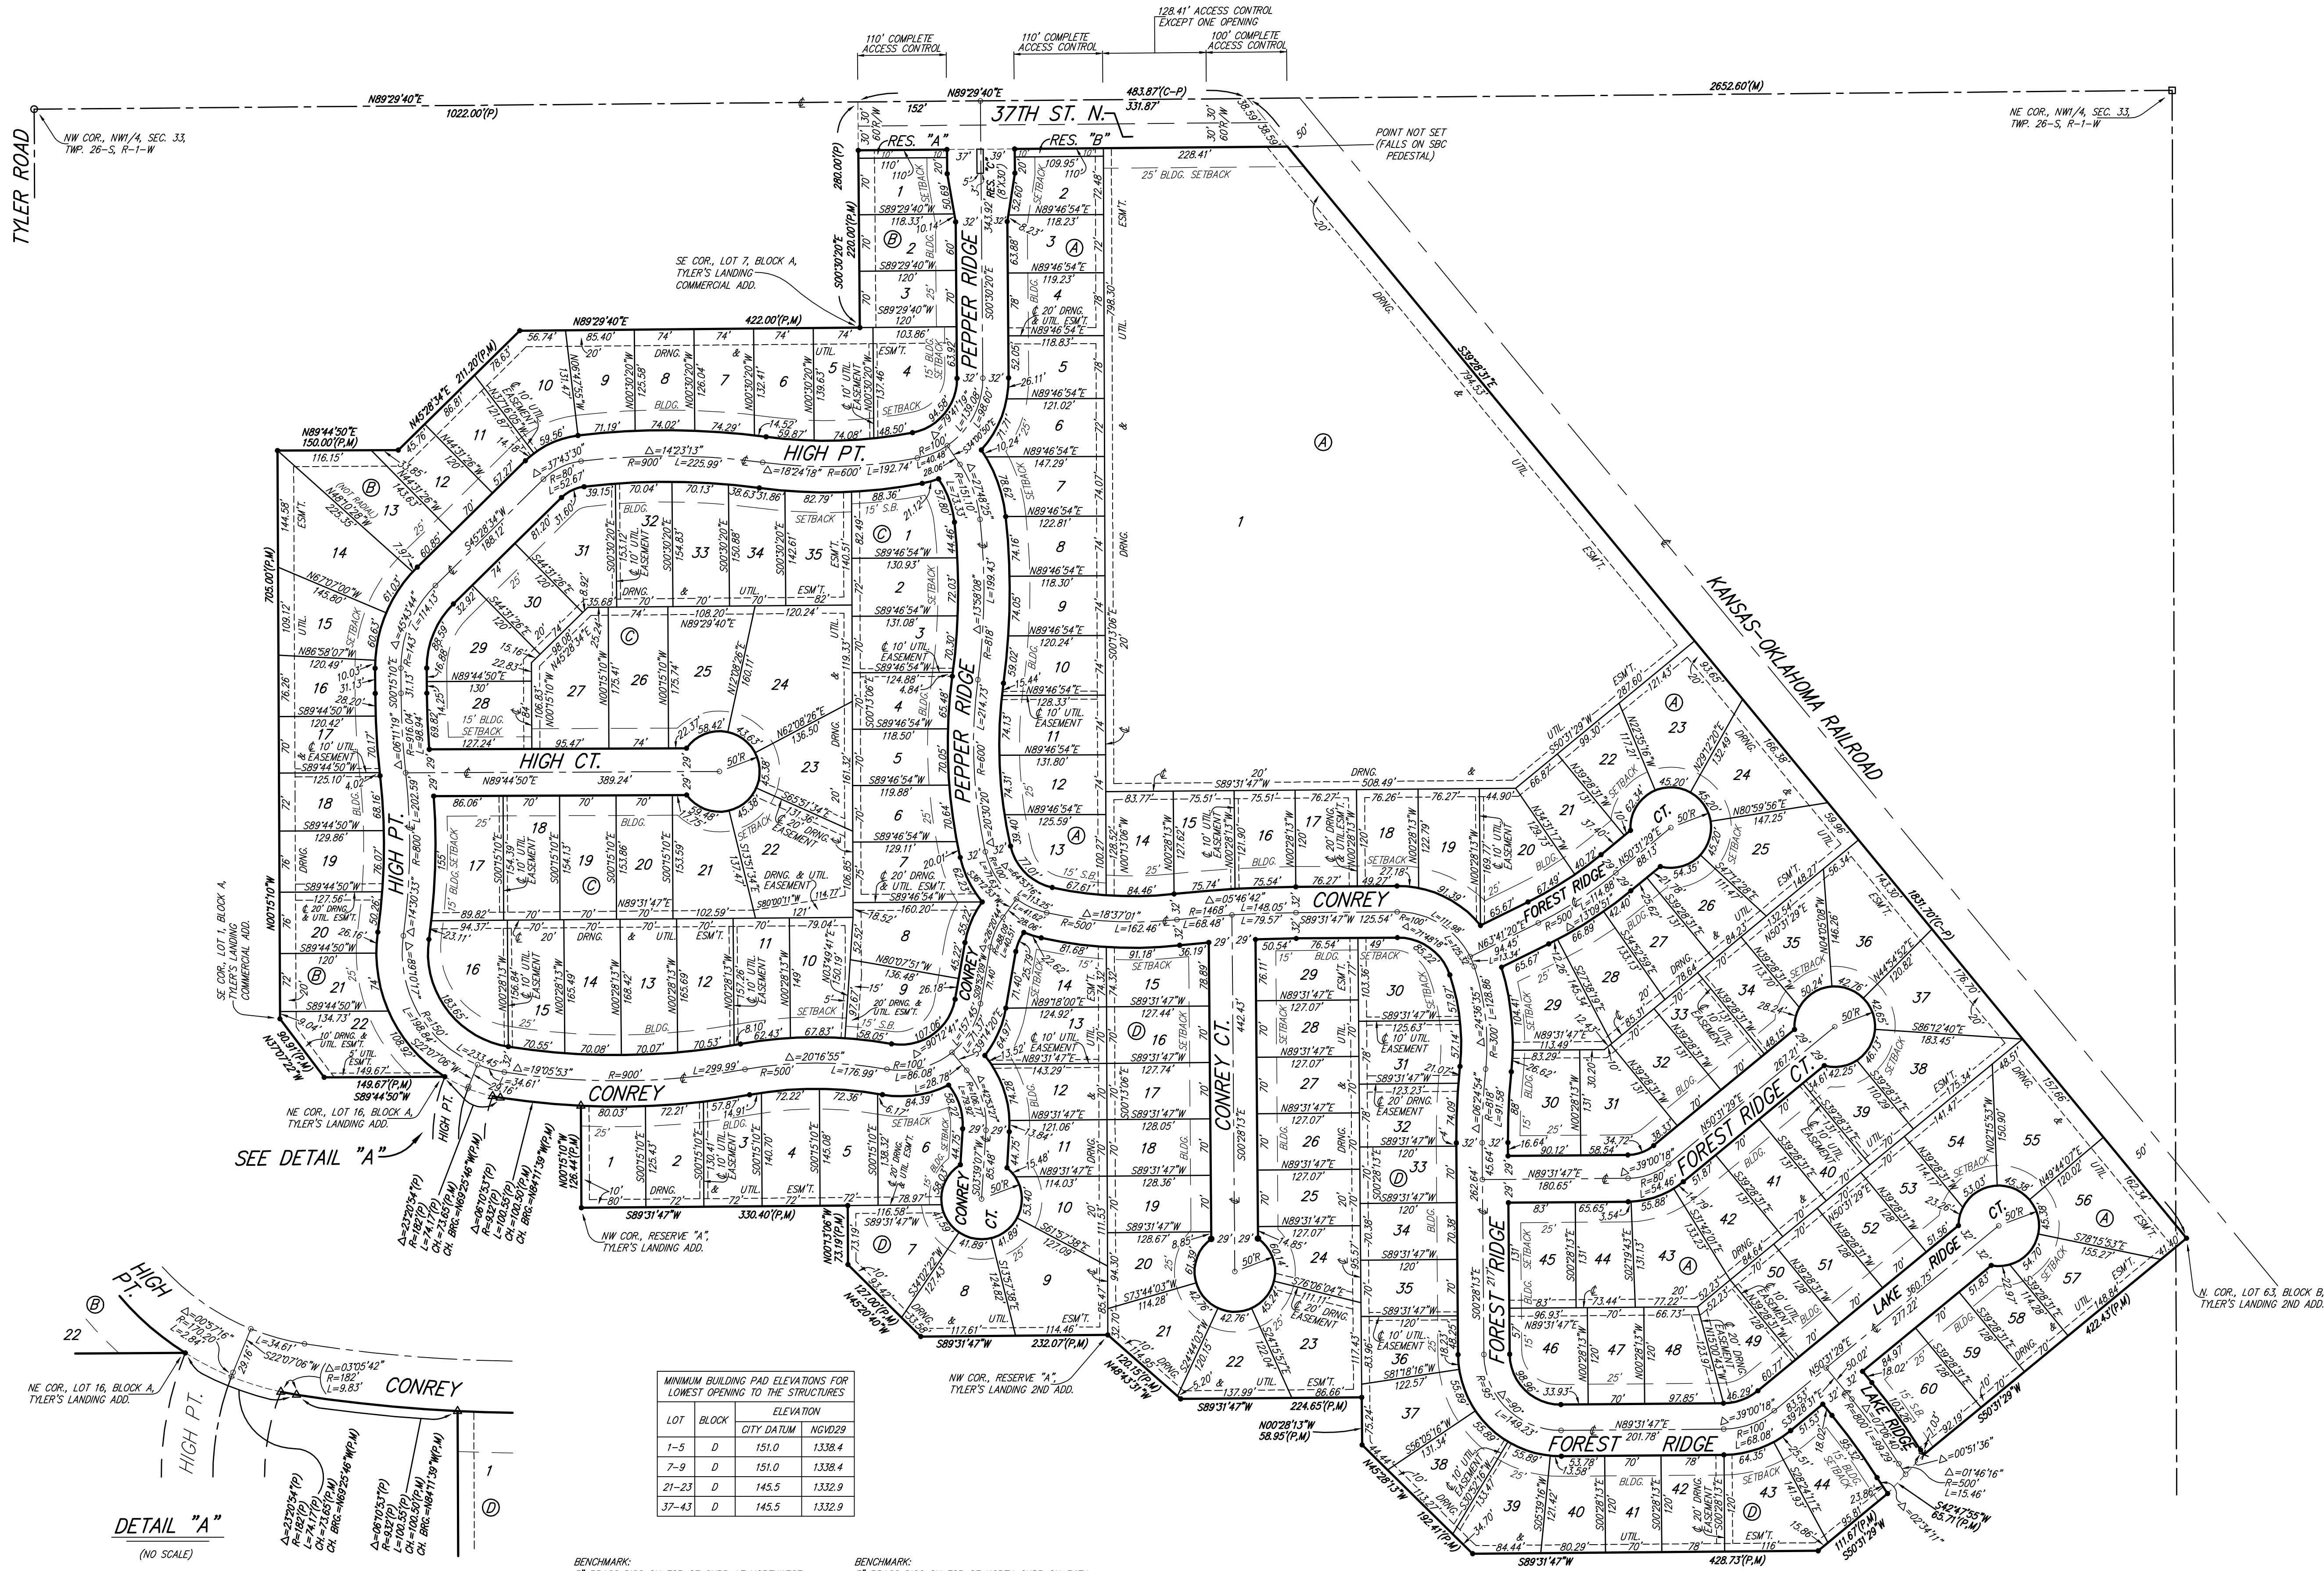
TYLER ROAD

NW COR., NW1/4, SEC. 33, TWP. 26-S, R-1-W

N89°29'40"E
1022.00'(P)

110' COMPLETE ACCESS CONTROL
110' COMPLETE ACCESS CONTROL
128.41' ACCESS CONTROL EXCEPT ONE OPENING
100' COMPLETE ACCESS CONTROL

N89°29'40"E
483.87'(C-P)
331.87'
152'
37TH ST. N.
2652.60'(M)

NE COR., NW1/4, SEC. 33, TWP. 26-S, R-1-W

RES. "A"
RES. "B"

POINT NOT SET (FALLS ON SBC PEDESTAL)

228.41'
25' BLDG. SETBACK

SE COR., LOT 7, BLOCK A, TYLER'S LANDING COMMERCIAL ADD.

280.00'(P)
220.00'(P,M)
S00°30'20"E

N89°29'40"E
422.00'(P,M)

PEPPER RIDGE
HIGH PT.
HIGH CT.
CONREY
CONREY CT.
FOREST RIDGE
FOREST RIDGE CT.
LAKE RIDGE CT.
KANSAS-OKLAHOMA RAILROAD

S39°28'31"E
794.53'

1831.70'(C-P)

N89°44'50"E
150.00'(P,M)

705.00'(P,M)
N00°15'10"W

SE COR., LOT 1, BLOCK A, TYLER'S LANDING COMMERCIAL ADD.

NE COR., LOT 16, BLOCK A, TYLER'S LANDING ADD.

SEE DETAIL "A"

NW COR., RESERVE "A", TYLER'S LANDING ADD.

NW COR., RESERVE "A", TYLER'S LANDING 2ND ADD.

N. COR., LOT 63, BLOCK B, TYLER'S LANDING 2ND ADD.

S89°31'47"W
330.40'(P,M)
232.07'(P,M)
224.65'(P,M)
428.73'(P,M)
N00°28'13"W
58.95'(P,M)
422.43'(P,M)
111.67'(P,M)
S42°47'55"W
65.71'(P,M)

DETAIL "A"
(NO SCALE)

| MINIMUM BUILDING PAD ELEVATIONS FOR LOWEST OPENING TO THE STRUCTURES | | | |
|---|---|---|---|
| LOT | BLOCK | ELEVATION | |
| | | CITY DATUM | NGVD29 |
| 1–5 | D | 151.0 | 1338.4 |
| 7–9 | D | 151.0 | 1338.4 |
| 21–23 | D | 145.5 | 1332.9 |
| 37–43 | D | 145.5 | 1332.9 |

BENCHMARK:
BENCHMARK: